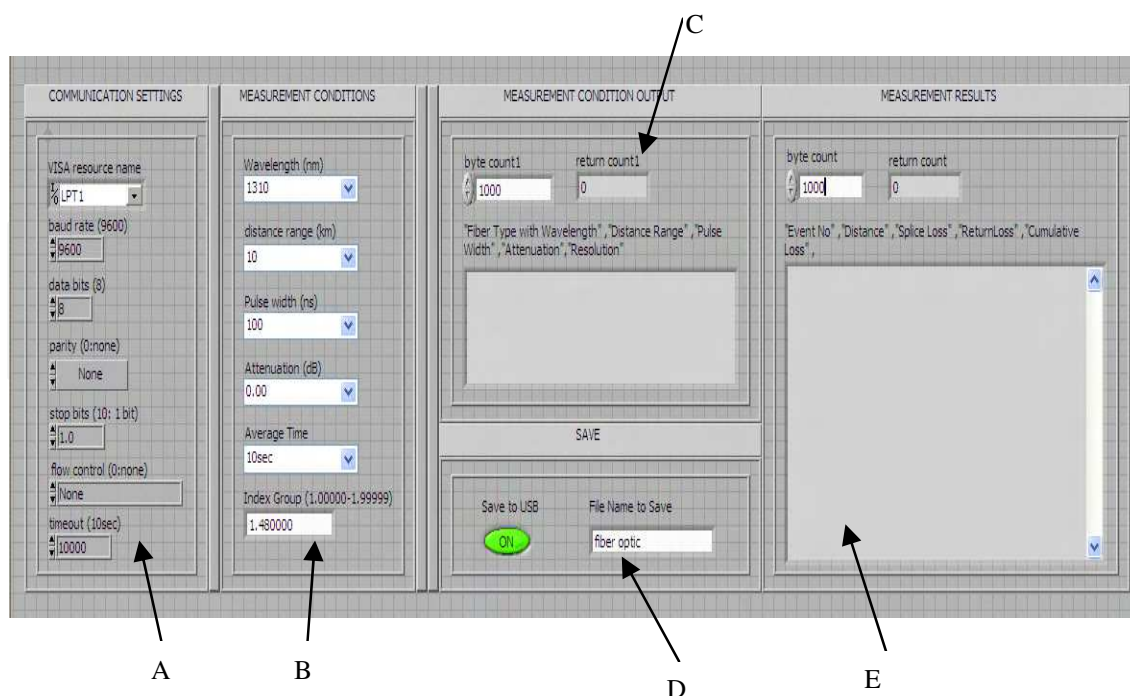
C

COMMUNICATION SETTINGS

VISA resource name
LPT1

baud rate (9600)
9600

data bits (8)
8

parity (0:none)
None

stop bits (10: 1 bit)
1.0

flow control (0:none)
None

timeout (10sec)
10000

MEASUREMENT CONDITIONS

Wavelength (nm)
1310

distance range (km)
10

Pulse width (ns)
100

Attenuation (dB)
0.00

Average Time
10sec

Index Group (1.00000-1.99999)
1.480000

MEASUREMENT CONDITION OUTPUT

byte count1
1000

return count1
0

"Fiber Type with Wavelength" ,"Distance Range" ,"Pulse Width" ,"Attenuation" ,"Resolution"

SAVE

Save to USB
ON

File Name to Save
fiber optic

MEASUREMENT RESULTS

byte count
1000

return count
0

"Event No" ,"Distance" ,"Splice Loss" ,"ReturnLoss" ,"Cumulative Loss" ,

A

B

D

E